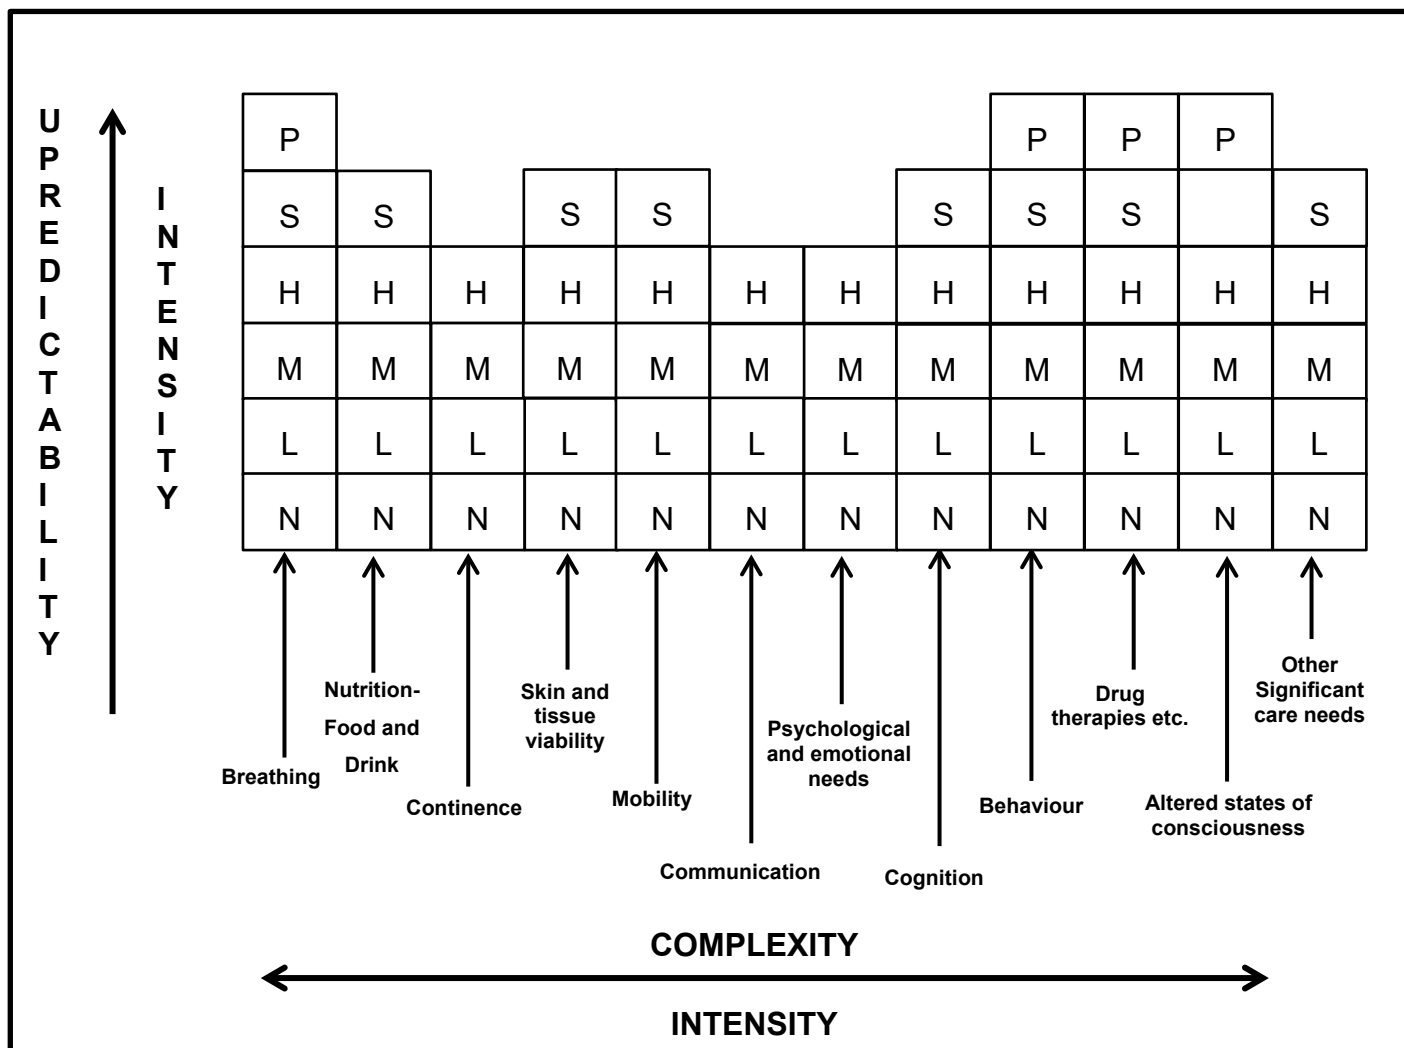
UPREDICTABILITY

INTENSITY

| Breathing | Nutrition-Food and Drink | Continence | Skin and tissue viability | Mobility | Communication | Psychological and emotional needs | Cognition | Behaviour | Drug therapies etc. | Altered states of consciousness | Other Significant care needs |
|---|---|---|---|---|---|---|---|---|---|---|---|
| P | | | | | | | | P | P | P | |
| S | S | | S | S | | | S | S | S | | S |
| H | H | H | H | H | H | H | H | H | H | H | H |
| M | M | M | M | M | M | M | M | M | M | M | M |
| L | L | L | L | L | L | L | L | L | L | L | L |
| N | N | N | N | N | N | N | N | N | N | N | N |

COMPLEXITY

INTENSITY